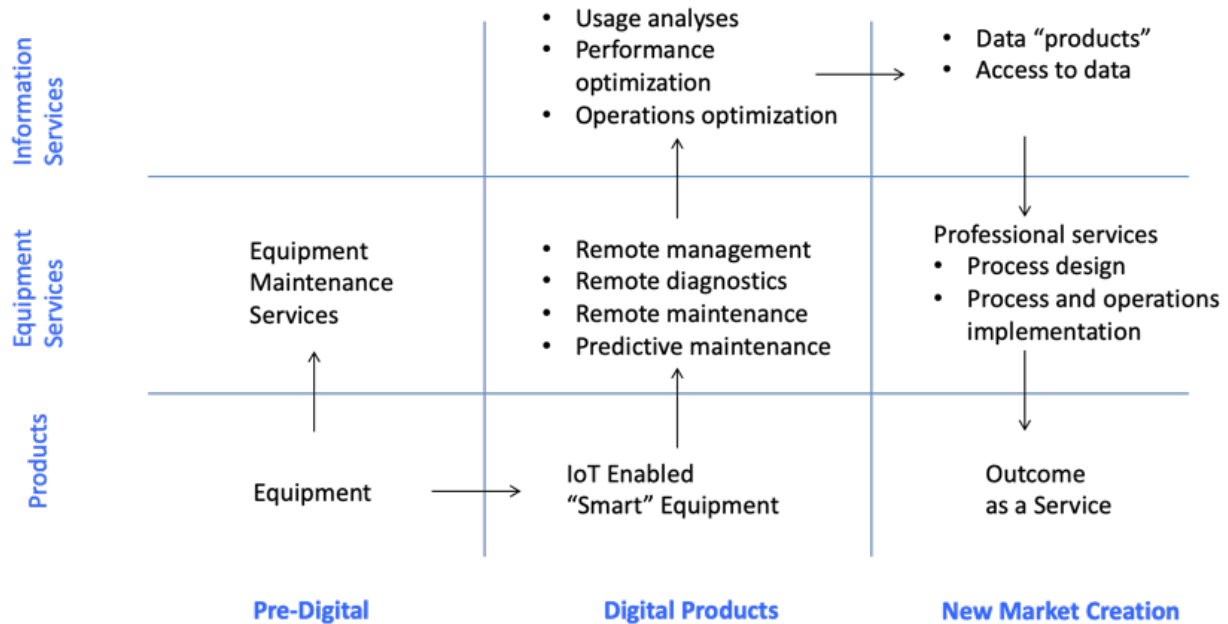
Information Services

- Usage analyses
- Performance optimization
- Operations optimization

- Data “products”
- Access to data

Equipment Services

Equipment Maintenance Services

- Remote management
- Remote diagnostics
- Remote maintenance
- Predictive maintenance

Professional services
- Process design
- Process and operations implementation

Products

Equipment

IoT Enabled “Smart” Equipment

Outcome as a Service

Pre-Digital

Digital Products

New Market Creation